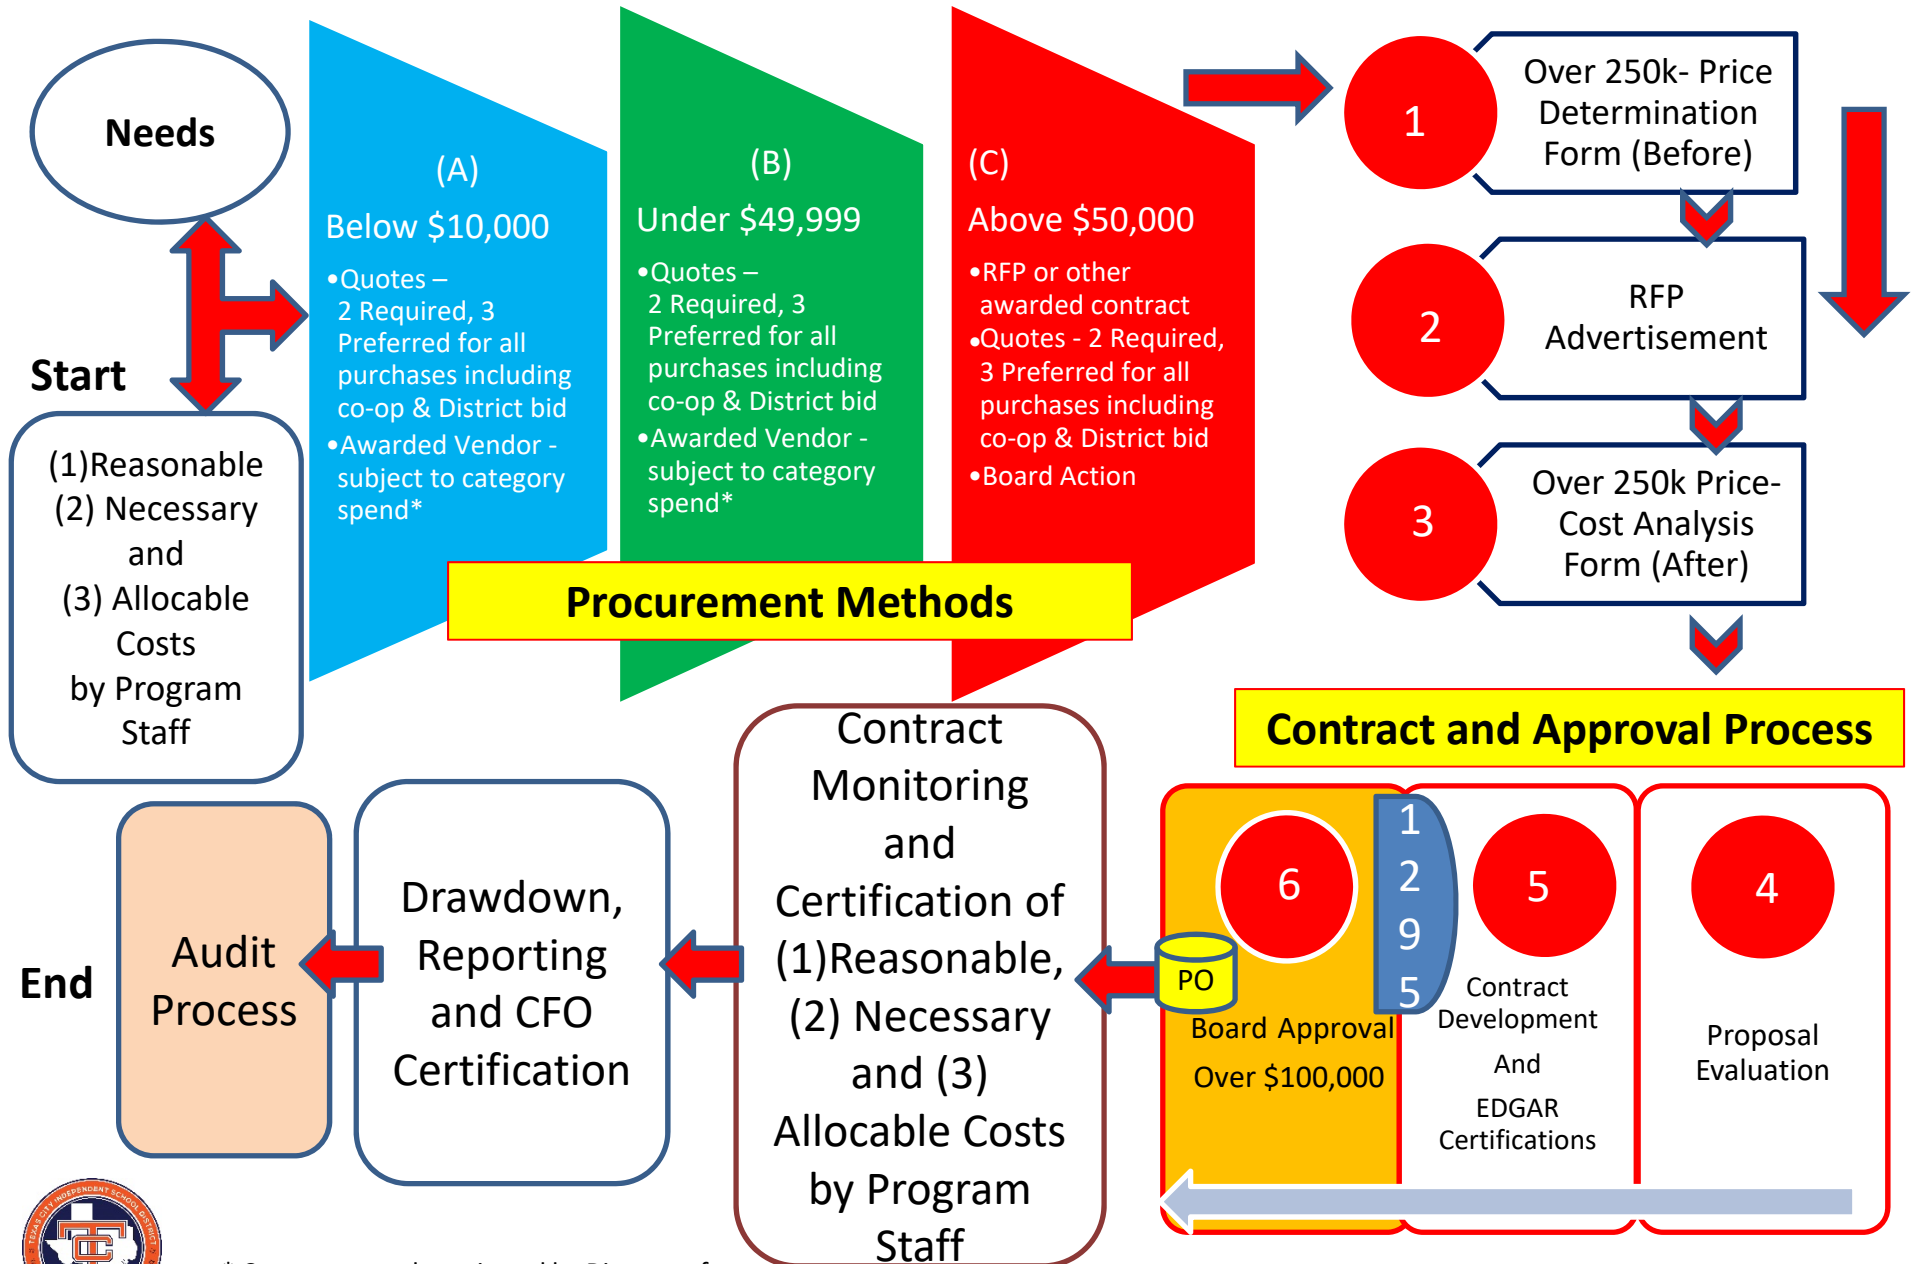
Needs

Start

(1)Reasonable (2) Necessary and (3) Allocable Costs by Program Staff

(A)
Below $10,000
•Quotes – 2 Required, 3 Preferred for all purchases including co-op & District bid
•Awarded Vendor - subject to category spend*

(B)
Under $49,999
•Quotes – 2 Required, 3 Preferred for all purchases including co-op & District bid
•Awarded Vendor - subject to category spend*

(C)
Above $50,000
•RFP or other awarded contract
•Quotes - 2 Required, 3 Preferred for all purchases including co-op & District bid
•Board Action

Procurement Methods

1
Over 250k- Price Determination Form (Before)

2
RFP Advertisement

3
Over 250k Price-Cost Analysis Form (After)

Contract and Approval Process

4
Proposal Evaluation

5
Contract Development And EDGAR Certifications

1
2
9
5

6
PO
Board Approval Over $100,000

Contract Monitoring and Certification of (1)Reasonable, (2) Necessary and (3) Allocable Costs by Program Staff

Drawdown, Reporting and CFO Certification

Audit Process

End

TEXAS CITY INDEPENDENT SCHOOL DISTRICT

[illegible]